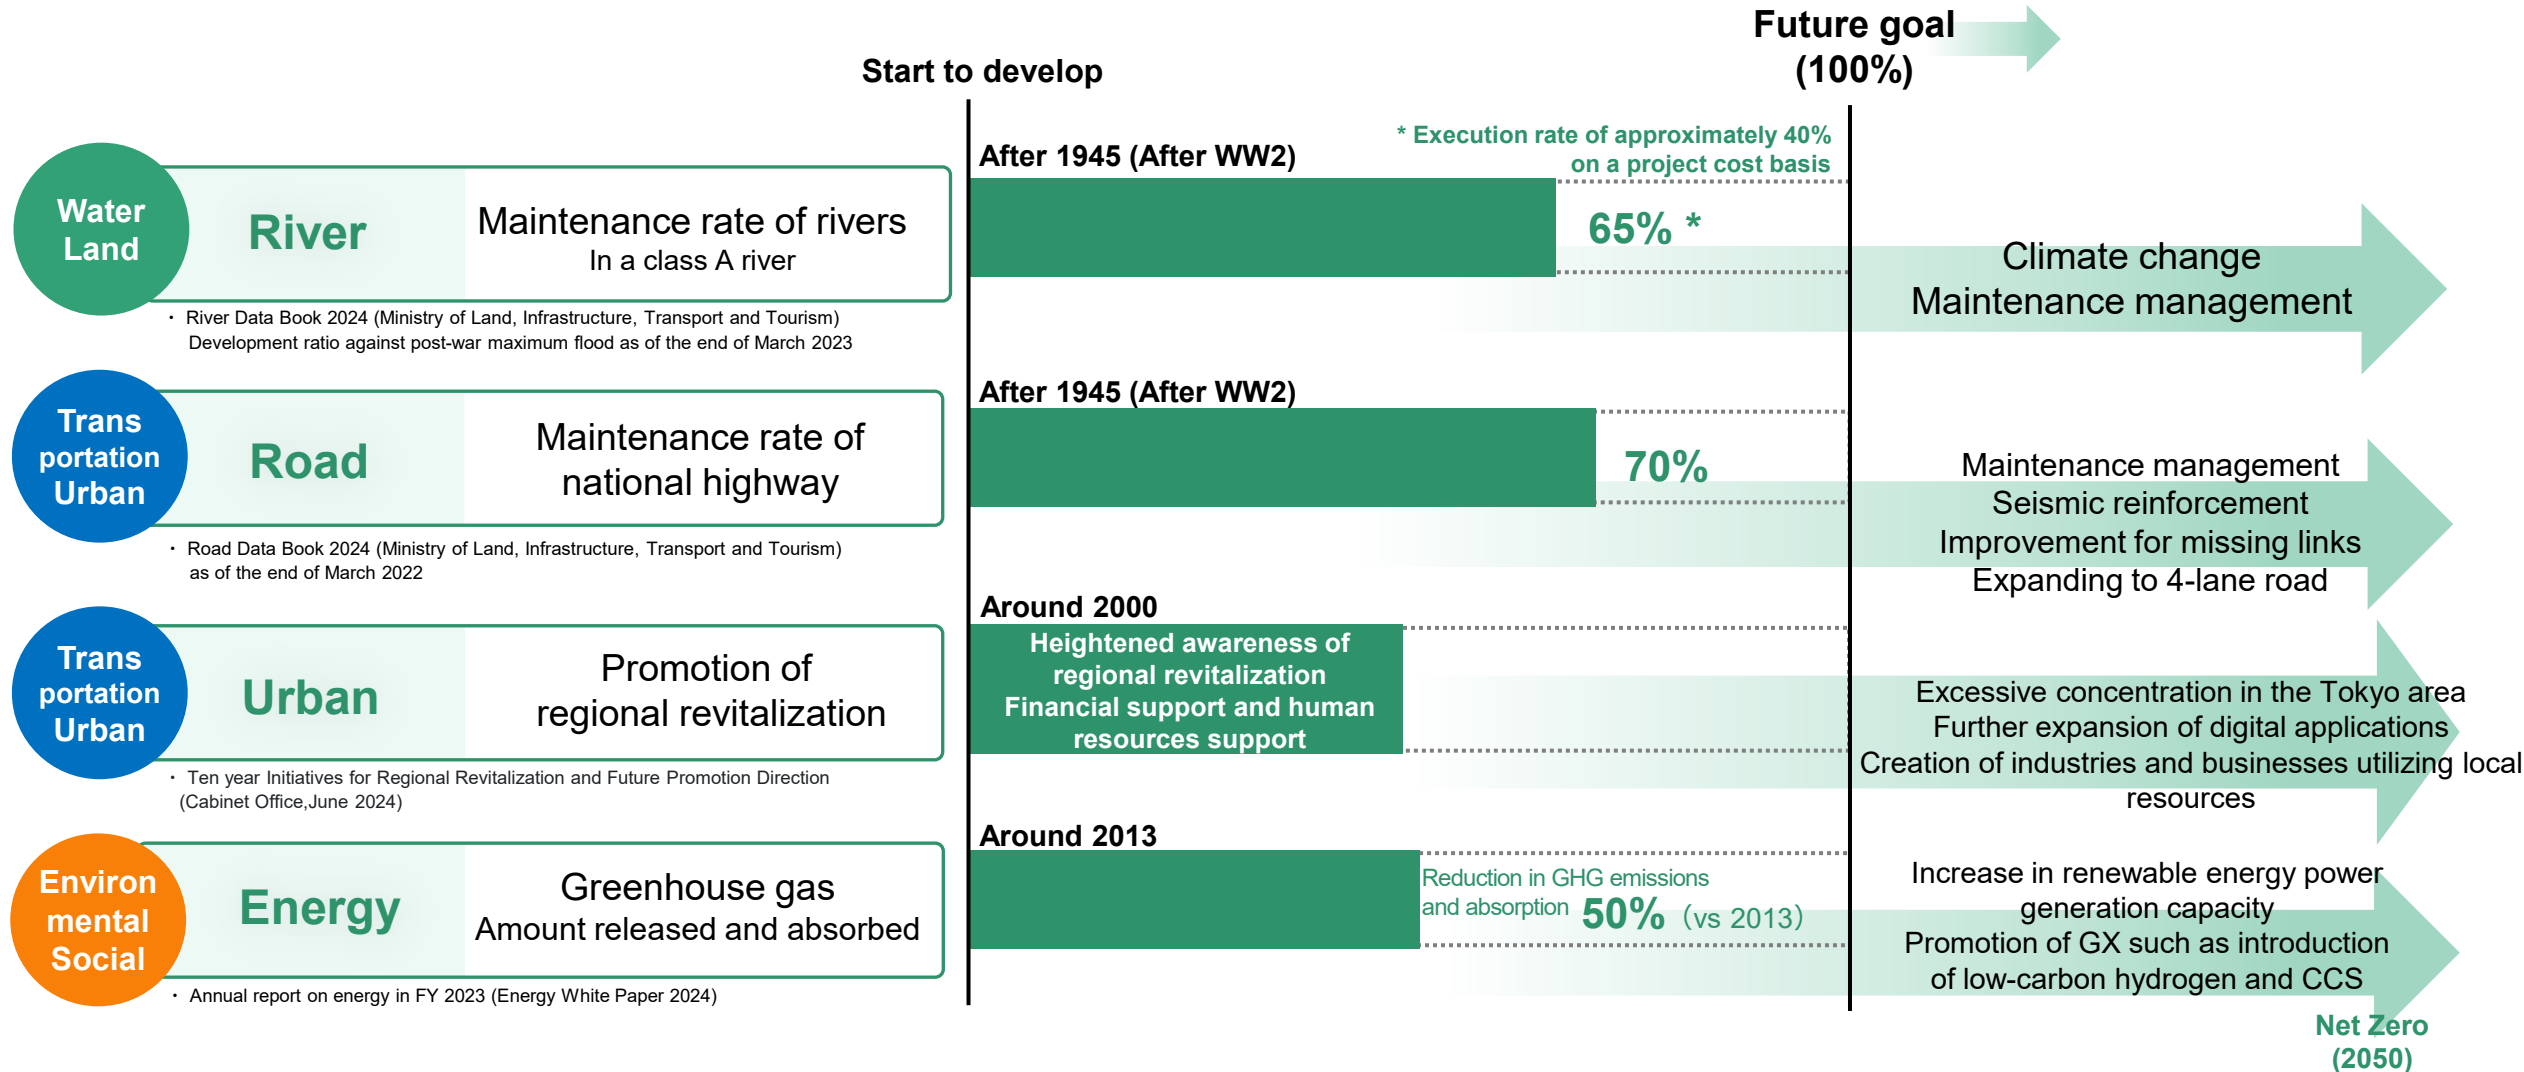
Future goal (100%)

Start to develop

Water Land

River

Maintenance rate of rivers
In a class A river

・ River Data Book 2024 (Ministry of Land, Infrastructure, Transport and Tourism)
Development ratio against post-war maximum flood as of the end of March 2023

After 1945 (After WW2)

* Execution rate of approximately 40% on a project cost basis

65% *

Climate change
Maintenance management

Trans portation Urban

Road

Maintenance rate of national highway

・ Road Data Book 2024 (Ministry of Land, Infrastructure, Transport and Tourism)
as of the end of March 2022

After 1945 (After WW2)

70%

Maintenance management
Seismic reinforcement
Improvement for missing links
Expanding to 4-lane road

Trans portation Urban

Urban

Promotion of regional revitalization

・ Ten year Initiatives for Regional Revitalization and Future Promotion Direction (Cabinet Office,June 2024)

Around 2000

Heightened awareness of regional revitalization
Financial support and human resources support

Excessive concentration in the Tokyo area
Further expansion of digital applications
Creation of industries and businesses utilizing local resources

Environ mental Social

Energy

Greenhouse gas
Amount released and absorbed

・ Annual report on energy in FY 2023 (Energy White Paper 2024)

Around 2013

Reduction in GHG emissions and absorption 50% (vs 2013)

Increase in renewable energy power generation capacity
Promotion of GX such as introduction of low-carbon hydrogen and CCS

Net Zero (2050)